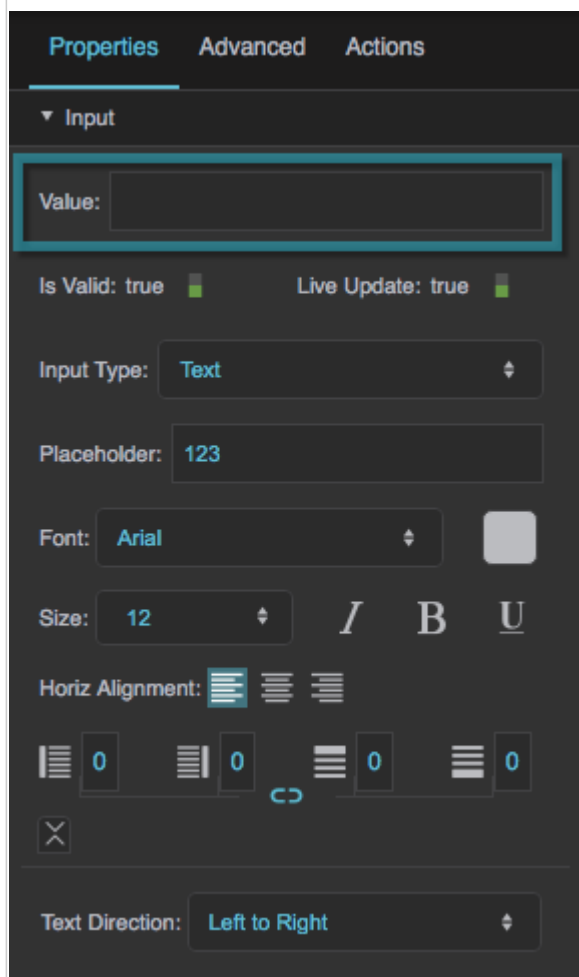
Properties Advanced Actions

▾ Input

Value:

Is Valid: true

Live Update: true

Input Type: Text

Placeholder: 123

Font: Arial

Size: 12

I B U

Horiz Alignment:

0 0 0 0

Text Direction: Left to Right